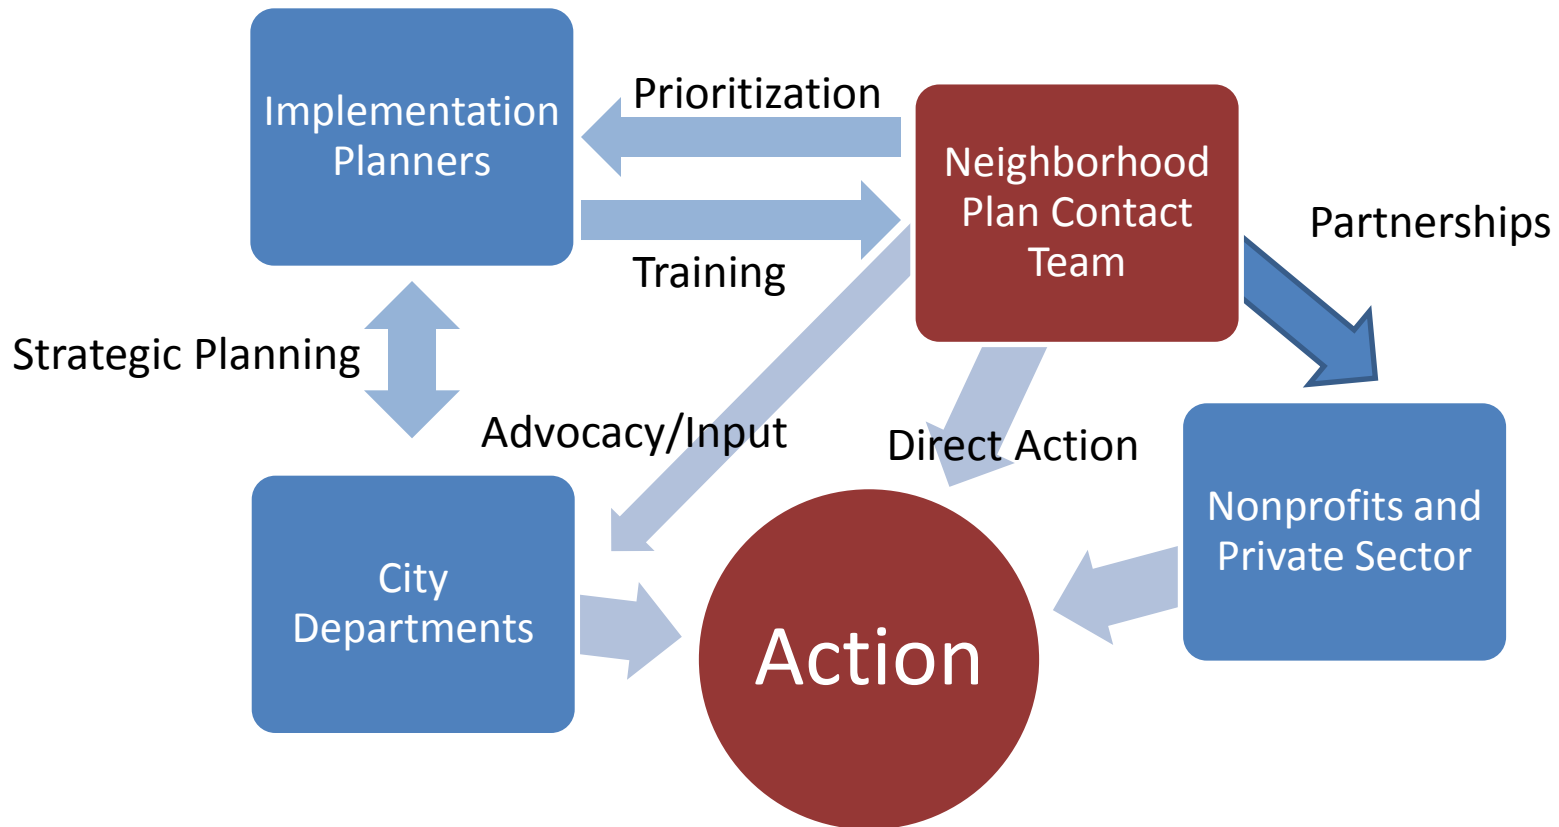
Implementation Planners

Prioritization

Neighborhood Plan Contact Team

Training

Partnerships

Strategic Planning

Advocacy/Input

Direct Action

Nonprofits and Private Sector

City Departments

Action